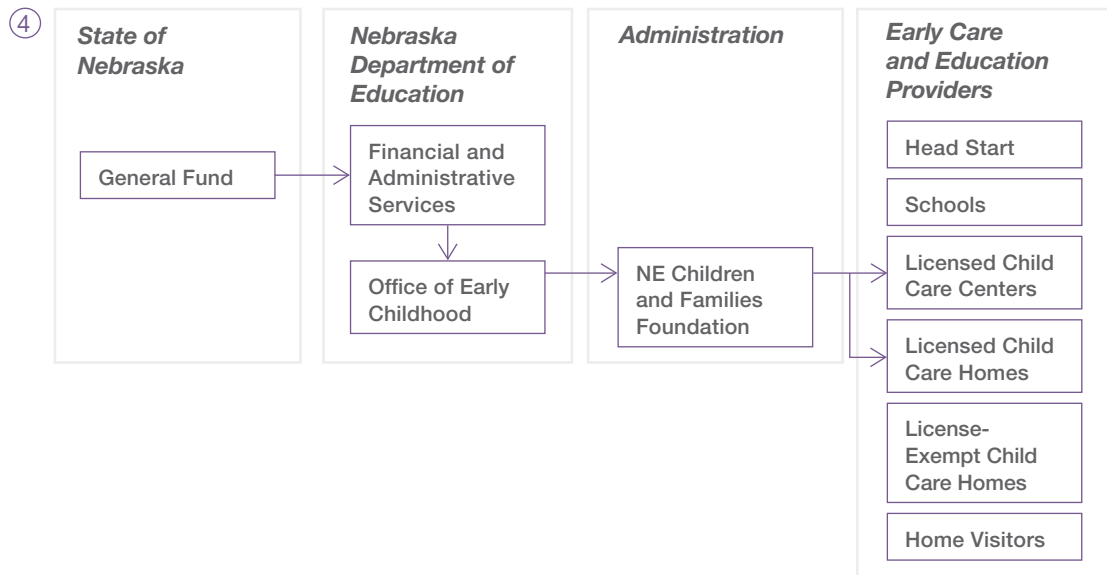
④

State of Nebraska

General Fund

Nebraska Department of Education

Financial and Administrative Services

Office of Early Childhood

Administration

NE Children and Families Foundation

Early Care and Education Providers

Head Start

Schools

Licensed Child Care Centers

Licensed Child Care Homes

License-Exempt Child Care Homes

Home Visitors